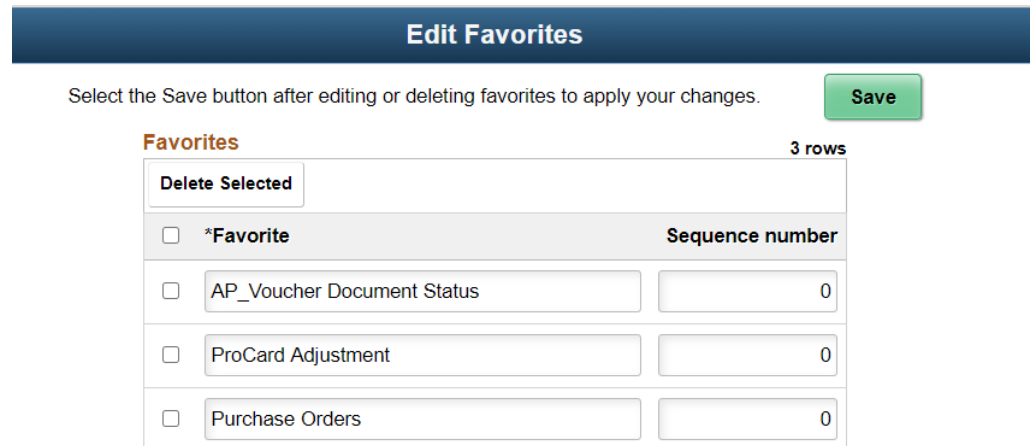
Edit Favorites

Select the Save button after editing or deleting favorites to apply your changes.

Save

Favorites

3 rows

Delete Selected

| | *Favorite | Sequence number |
|---|---|---|
| | AP_Voucher Document Status | 0 |
| | ProCard Adjustment | 0 |
| | Purchase Orders | 0 |